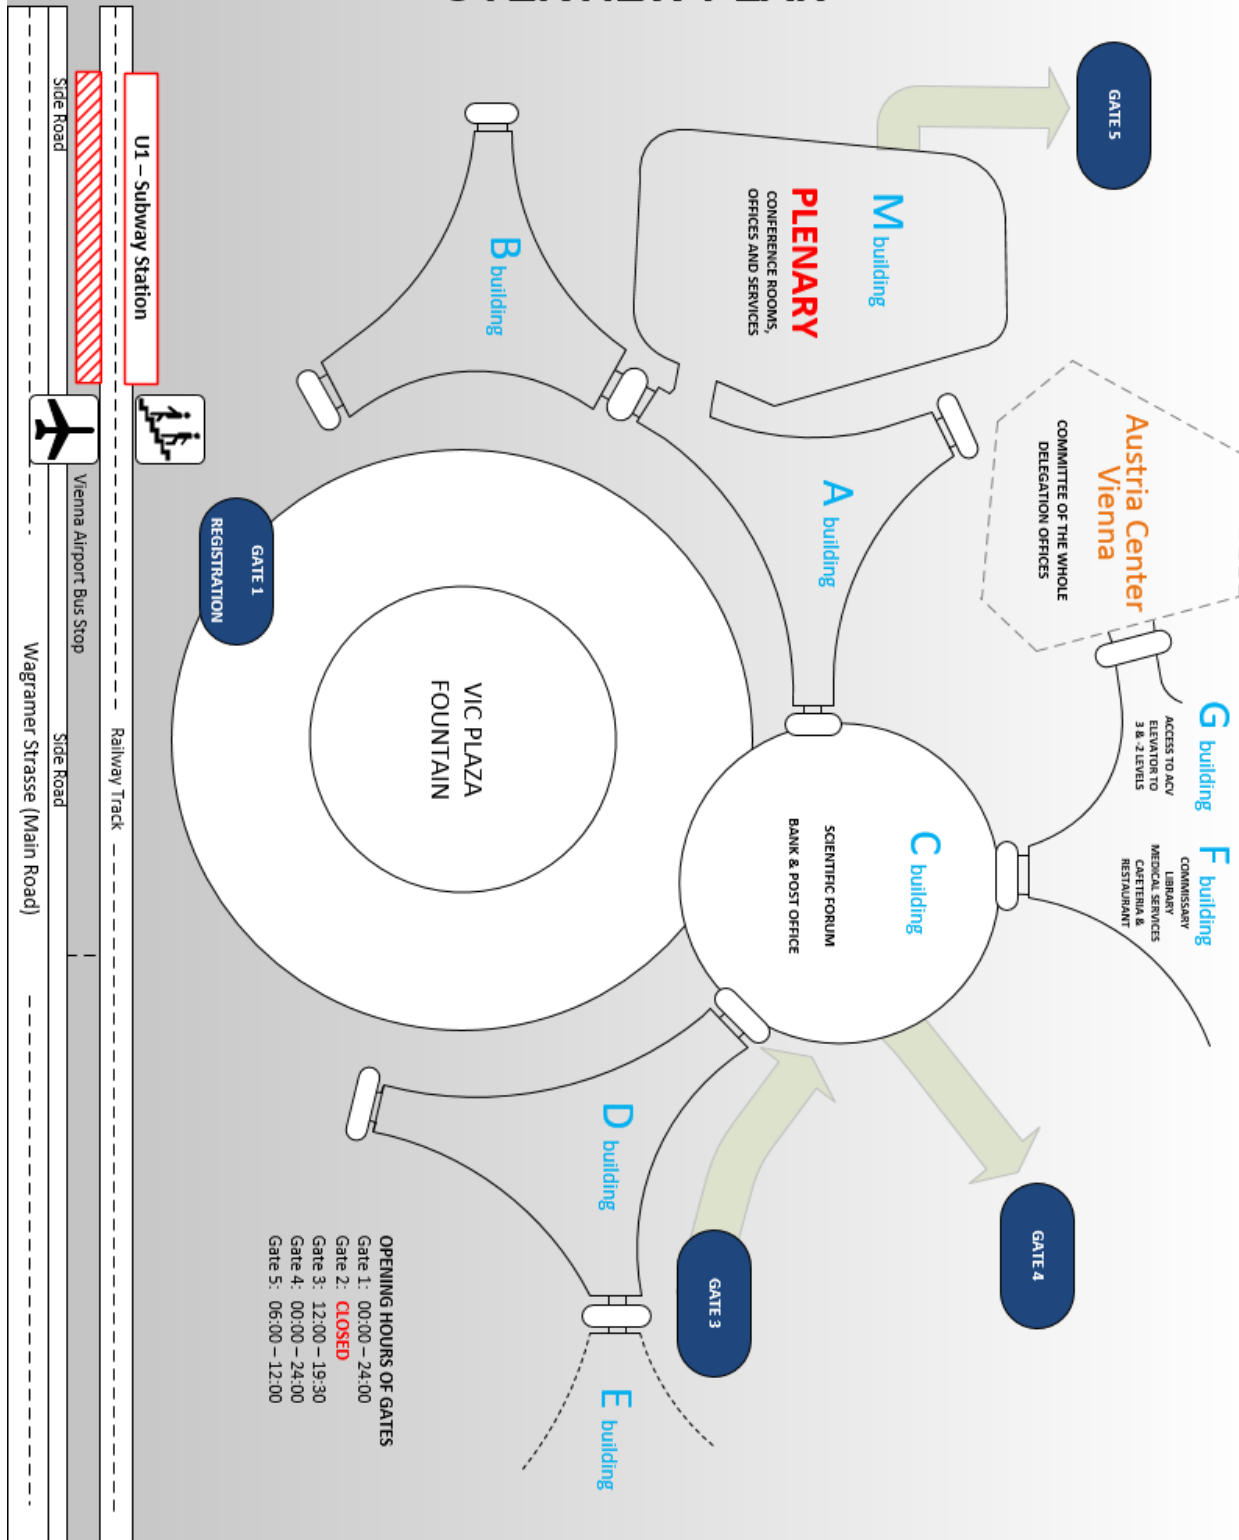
GATE 5

M building
PLENARY
CONFERENCE ROOMS,
OFFICES AND SERVICES

B building

Austria Center Vienna
COMMITTEE OF THE WHOLE
DELEGATION OFFICES

A building

U1 – Subway Station

Side Road

Vienna Airport Bus Stop

GATE 1
REGISTRATION

VIC PLAZA
FOUNTAIN

G building
ACCESS TO ACV
ELEVATOR TO
3 & -2 LEVELS

F building
COMMISSARY
LIBRARY
MEDICAL SERVICES
CAFETERIA &
RESTAURANT

C building
SCIENTIFIC FORUM
BANK & POST OFFICE

Railway Track

Side Road

Wagramer Strasse (Main Road)

D building

GATE 4

GATE 3

E building

OPENING HOURS OF GATES
Gate 1: 00:00 – 24:00
Gate 2: CLOSED
Gate 3: 12:00 – 19:30
Gate 4: 00:00 – 24:00
Gate 5: 06:00 – 12:00